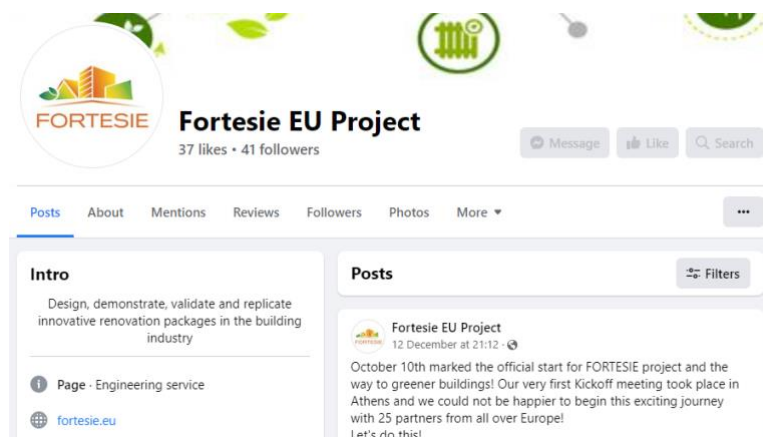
FORTESIE

Fortesie EU Project

37 likes • 41 followers

Message Like Search

Posts About Mentions Reviews Followers Photos More ▾ ···

Intro

Design, demonstrate, validate and replicate innovative renovation packages in the building industry

Page · Engineering service

fortesie.eu

Posts

Filters

Fortesie EU Project
12 December at 21:12 ·

October 10th marked the official start for FORTESIE project and the way to greener buildings! Our very first Kickoff meeting took place in Athens and we could not be happier to begin this exciting journey with 25 partners from all over Europe!
Let's do this!